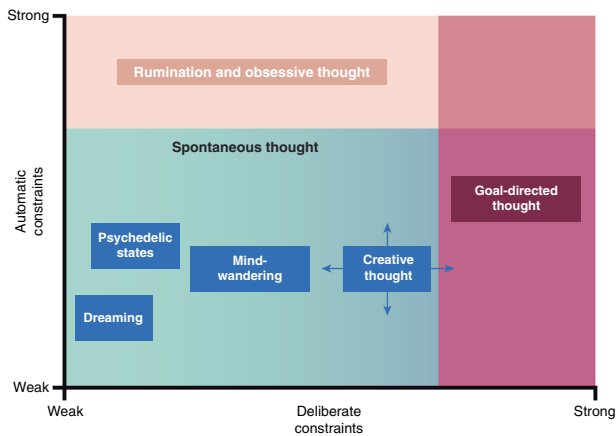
Strong

Rumination and obsessive thought

Spontaneous thought

Automatic constraints

Goal-directed thought

Psychedelic states

Mind-wandering

Creative thought

Dreaming

Weak

Weak

Deliberate constraints

Strong